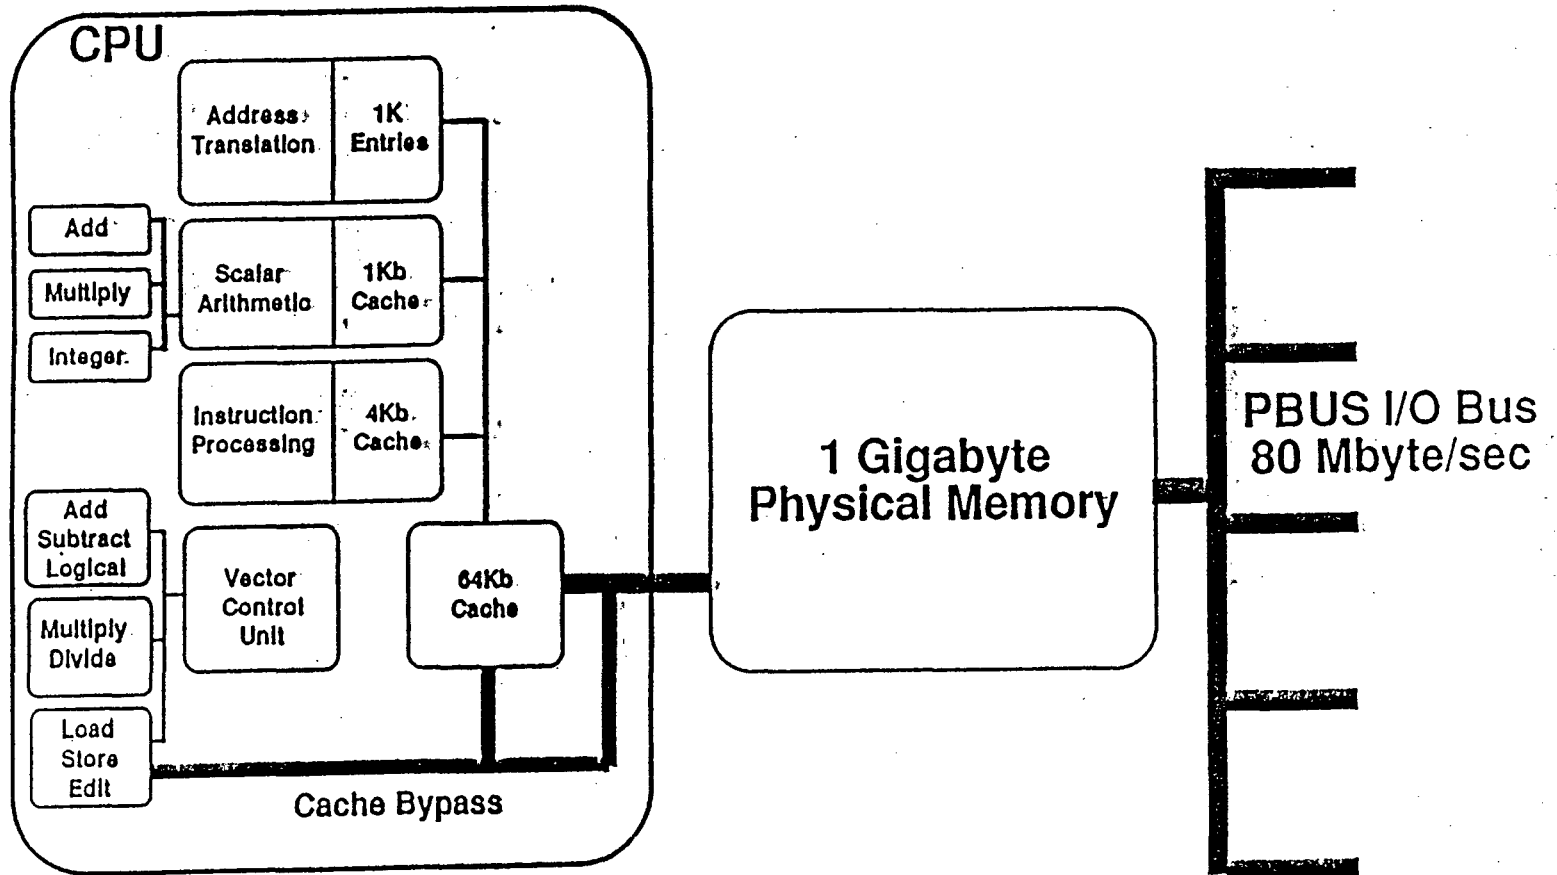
CPU

Address Translation

1K Entries

Add

Multiply

Integer

Scalar Arithmetic

1Kb Cache

Instruction Processing

4Kb Cache

Add Subtract Logical

Multiply Divide

Load Store Edit

Vector Control Unit

64Kb Cache

Cache Bypass

1 Gigabyte Physical Memory

PBUS I/O Bus 80 Mbyte/sec